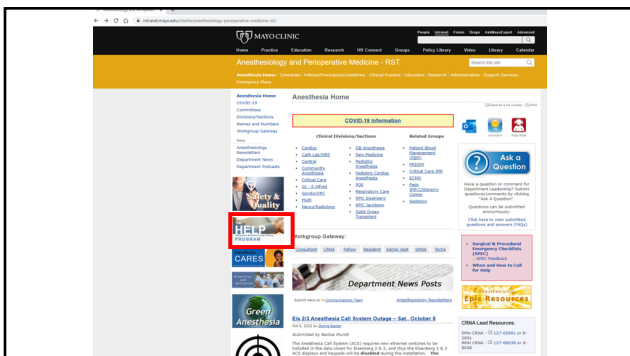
intranet.mayo.edu/charts/anesthesiology-perioperative-medicine-rst/

People Intranet Forms Drugs AskMayoExpert Advanced

MAYO CLINIC

Home Practice Education Research HR Connect Groups Policy Library Video Library Calendar

Anesthesiology and Perioperative Medicine - RST

Search this site

Anesthesia Home | Schedules | Policies/Procedures/Guidelines | Clinical Practice | Education | Research | Administration | Support Services | Emergency Prep

Anesthesia Home
COVID-19
Committees
Divisions/Sections
Names and Numbers
Workgroup Gateway

News
Anesthesiology Newsletters
Department News
Department Podcasts

Anesthesia Home

COVID-19 Information

Clinical Divisions/Sections

- Cardiac
- Cath Lab/HRT
- Central
- Community Anesthesia
- Critical Care
- GI - E Alfred
- Gonda/OPC
- Multi
- Neuro/Radiology
- OB Anesthesia
- Pain Medicine
- Pediatric Anesthesia
- Pediatric Cardiac Anesthesia
- POE
- Respiratory Care
- RMC Eisenberg
- RMC Jacobson
- Solid Organ Transplant

Related Groups

- Patient Blood Management (PBM)
- MRIISM
- Critical Care IPP
- ECMO
- Peds IMC/Children's Center
- Sedation

Ask a Question

Have a question or comment for Department Leadership? Submit questions/comment by clicking "Ask A Question".

Questions can be submitted anonymously.

Click here to view submitted questions and answers (FAQs)

Safety & Quality

HELP PROGRAM

CARES

Workgroup Gateway:

Consultant CRNA Fellow Resident Admin Asst SRNA Techs

Department News Posts

Submit news in Communications Team    Anesthesiology Newsletters

Eis 2/3 Anesthesia Call System Outage – Sat. October 8

Oct 6, 2022 by Donna Bader

Submitted by Barbie Mundt

The Anesthesia Call System (ACS) requires new ethernet switches to be installed in the data closet for Eisenberg 2 & 3, and thus the Eisenberg 2 & 3 ACS displays and keypads will be disabled during the installation. The

Green Anesthesia

- Surgical & Procedural Emergency Checklists (SPEC)
- SPEC Feedback
- Where and How to Call for Help

Anesthesia Epic Resources

CRNA Lead Resources:

SMH CRNA - 127-02891 or 6-2891
RMH CRNA - 127-48038 or 6-8038